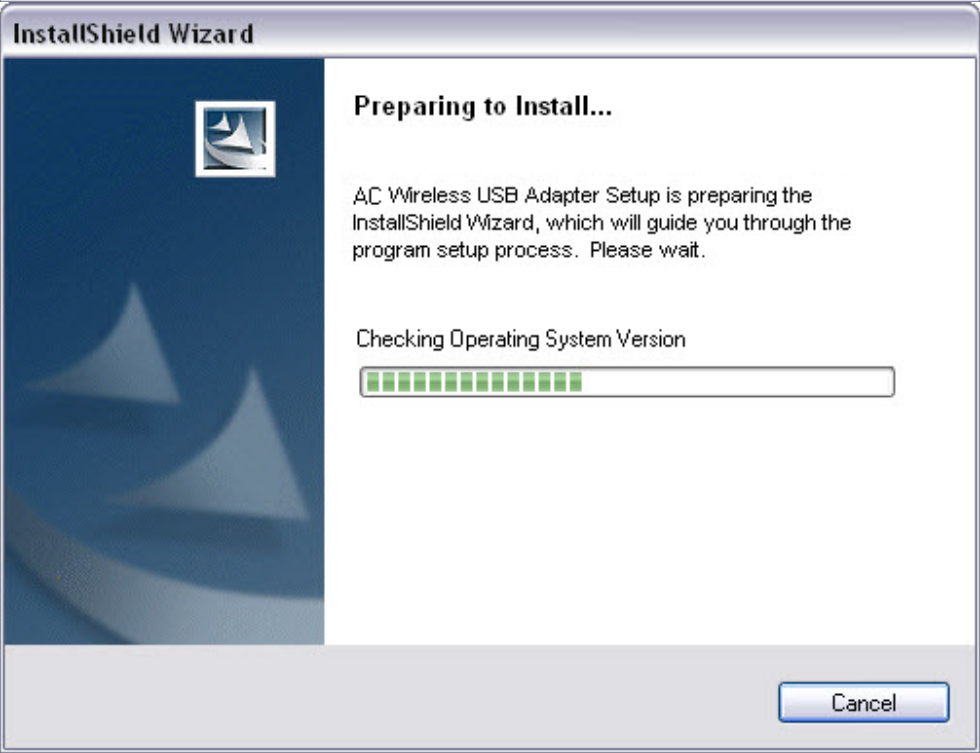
InstallShield Wizard

Preparing to Install...

AC Wireless USB Adapter Setup is preparing the InstallShield Wizard, which will guide you through the program setup process. Please wait.

Checking Operating System Version

Cancel